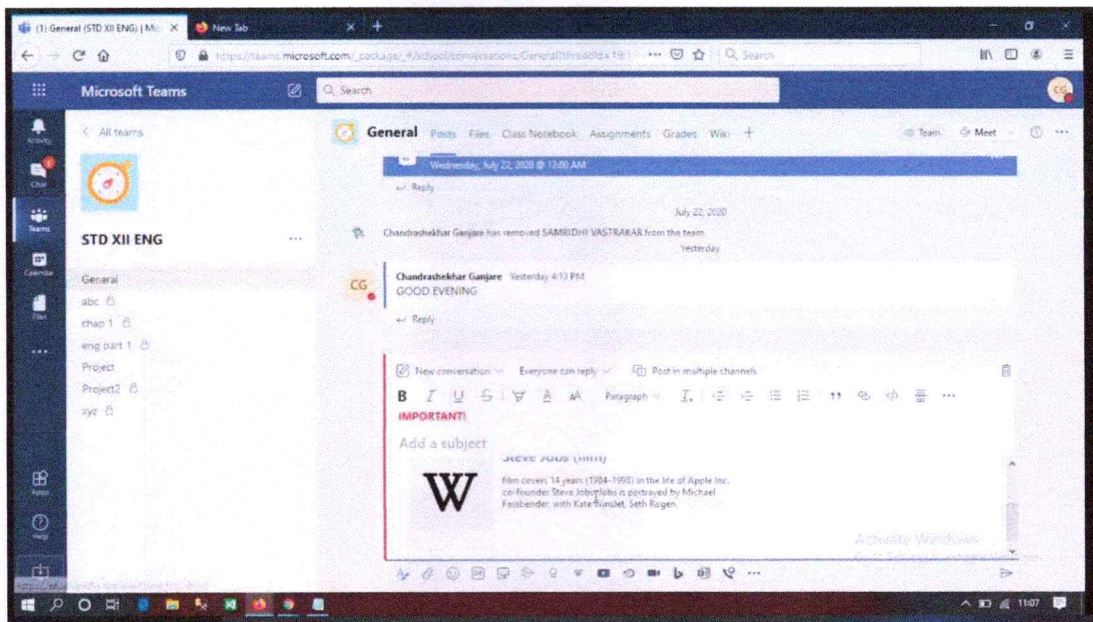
(1) General (STD XII ENG) | Mic × New Tab × +

https://teams.microsoft.com/_package/#/school/conversations/General?threadId=19:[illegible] ··· Search

Microsoft Teams
Search

Activity
Chat
Teams
Calendar
Files
...
Apps
Help

< All teams

STD XII ENG ···

General
abc
chap 1
eng part 1
Project
Project2
xyz

General Posts Files Class Notebook Assignments Grades Wiki +
Team Meet

Wednesday, July 22, 2020 @ 12:00 AM
Reply

July 22, 2020

Chandrashekhar Ganjare has removed SAMRIDHI VASTRAKAR from the team.

Yesterday

CG
Chandrashekhar Ganjare Yesterday 4:13 PM
GOOD EVENING
Reply

New conversation Everyone can reply Post in multiple channels
B I U S Paragraph ···
IMPORTANT!
Add a subject
Steve Jobs (film)
W
film covers 14 years (1984–1998) in the life of Apple Inc. co-founder Steve Jobs. Jobs is portrayed by Michael Fassbender, with Kate Winslet, Seth Rogen.

Activate Windows

11:07